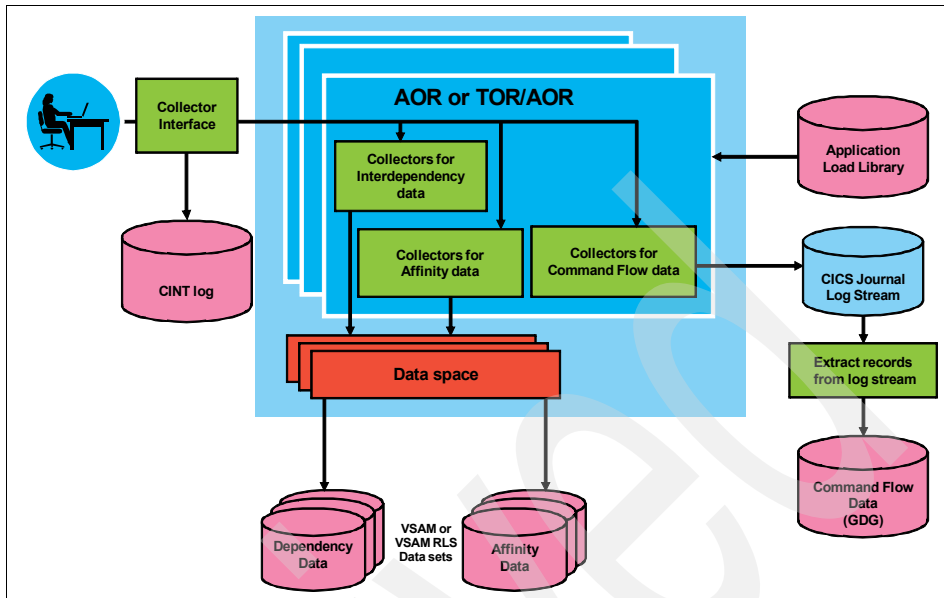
Collector Interface

CINT log

AOR or TOR/AOR

Collectors for Interdependency data

Collectors for Affinity data

Collectors for Command Flow data

Application Load Library

CICS Journal Log Stream

Extract records from log stream

Command Flow Data (GDG)

Data space

Dependency Data

VSAM or VSAM RLS Data sets

Affinity Data